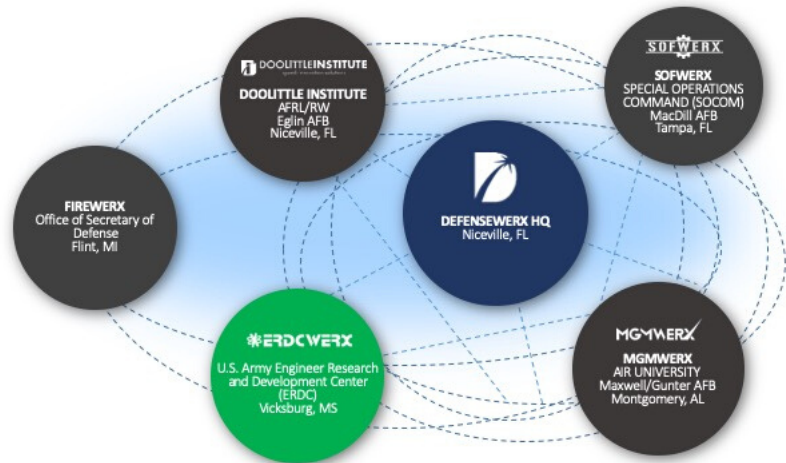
DOOLITTLEINSTITUTE
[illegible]

DOOLITTLE INSTITUTE
AFRL/RW
Eglin AFB
Niceville, FL

SOFWERX

SOFWERX
SPECIAL OPERATIONS COMMAND (SOCOM)
MacDill AFB
Tampa, FL

FIREWERX
Office of Secretary of Defense
Flint, MI

DEFENSEWERX HQ
Niceville, FL

ERDCWERX

U.S. Army Engineer Research and Development Center (ERDC)
Vicksburg, MS

MGMWERX

MGMWERX
AIR UNIVERSITY
Maxwell/Gunter AFB
Montgomery, AL